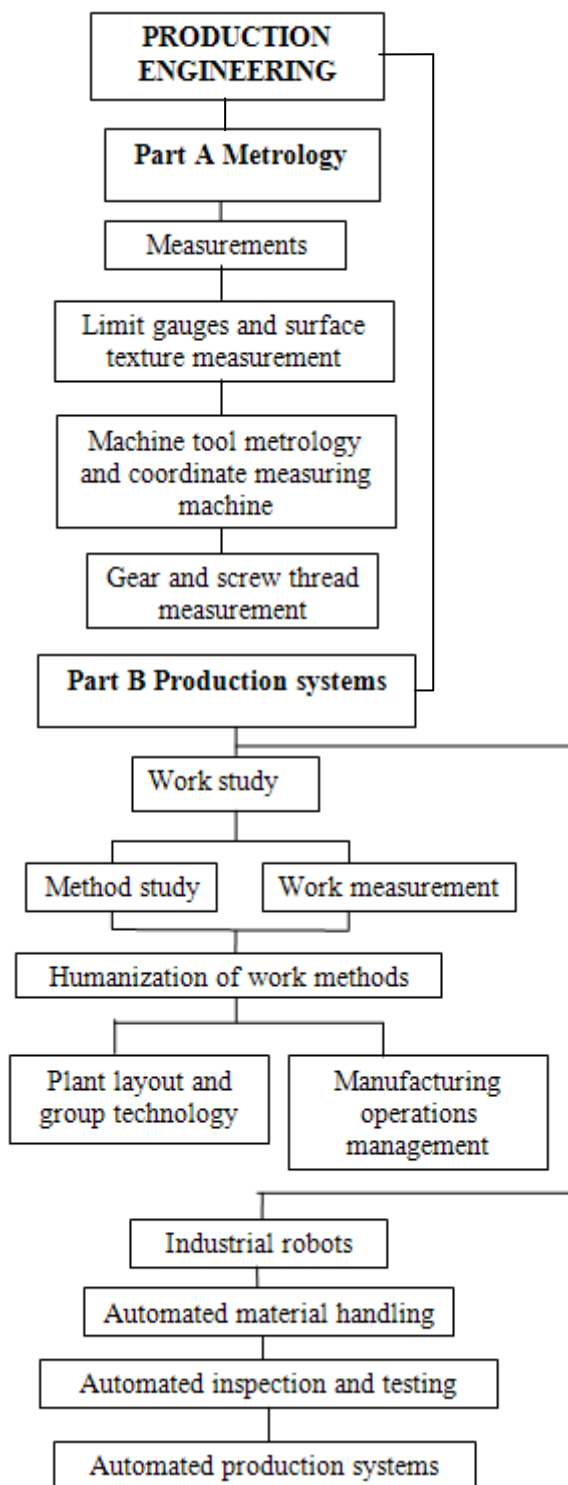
PRODUCTION ENGINEERING

Part A Metrology

Measurements

Limit gauges and surface texture measurement

Machine tool metrology and coordinate measuring machine

Gear and screw thread measurement

Part B Production systems

Work study

Method study

Work measurement

Humanization of work methods

Plant layout and group technology

Manufacturing operations management

Industrial robots

Automated material handling

Automated inspection and testing

Automated production systems